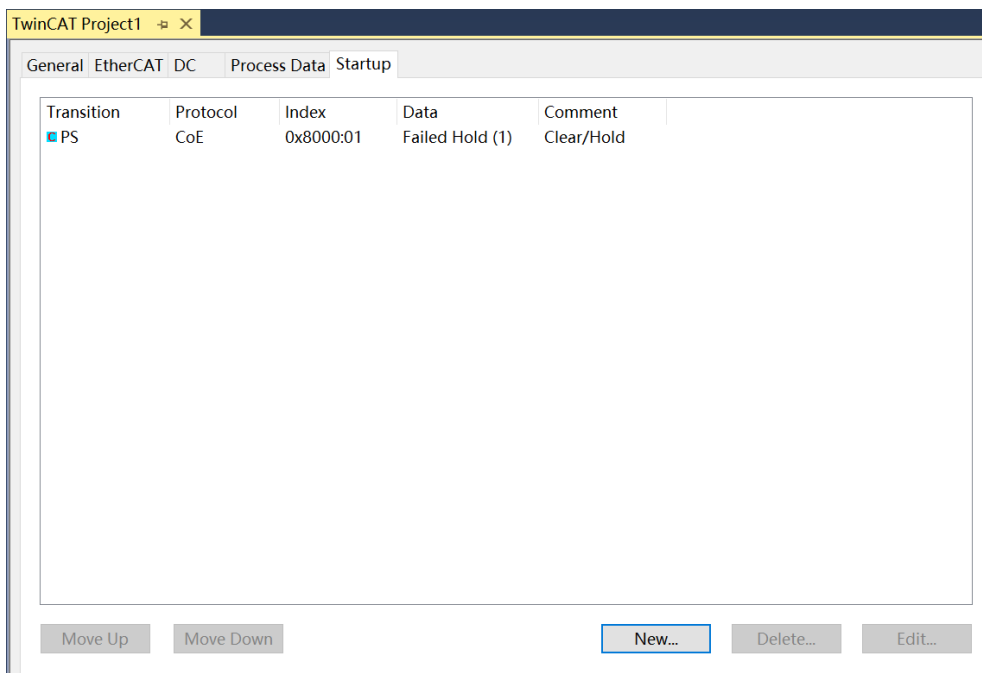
TwinCAT Project1

General | EtherCAT | DC | Process Data | Startup

| Transition | Protocol | Index | Data | Comment |
|---|---|---|---|---|
| PS | CoE | 0x8000:01 | Failed Hold (1) | Clear/Hold |

Move Up | Move Down | New... | Delete... | Edit...